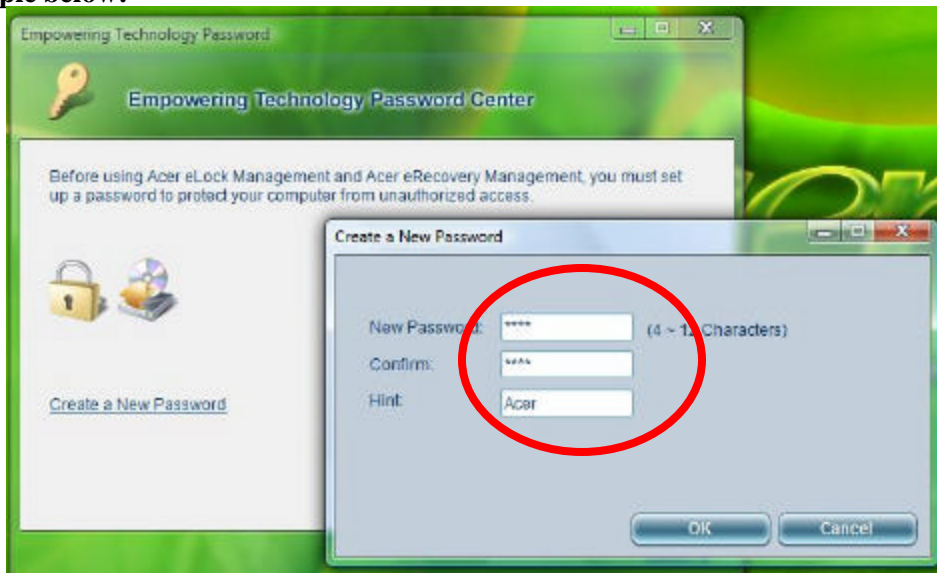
Empowering Technology Password

Empowering Technology Password Center

Before using Acer eLock Management and Acer eRecovery Management, you must set up a password to protect your computer from unauthorized access.

Create a New Password

Create a New Password

New Password: **** (4 ~ 12 Characters)

Confirm: ****

Hint: Acer

OK

Cancel